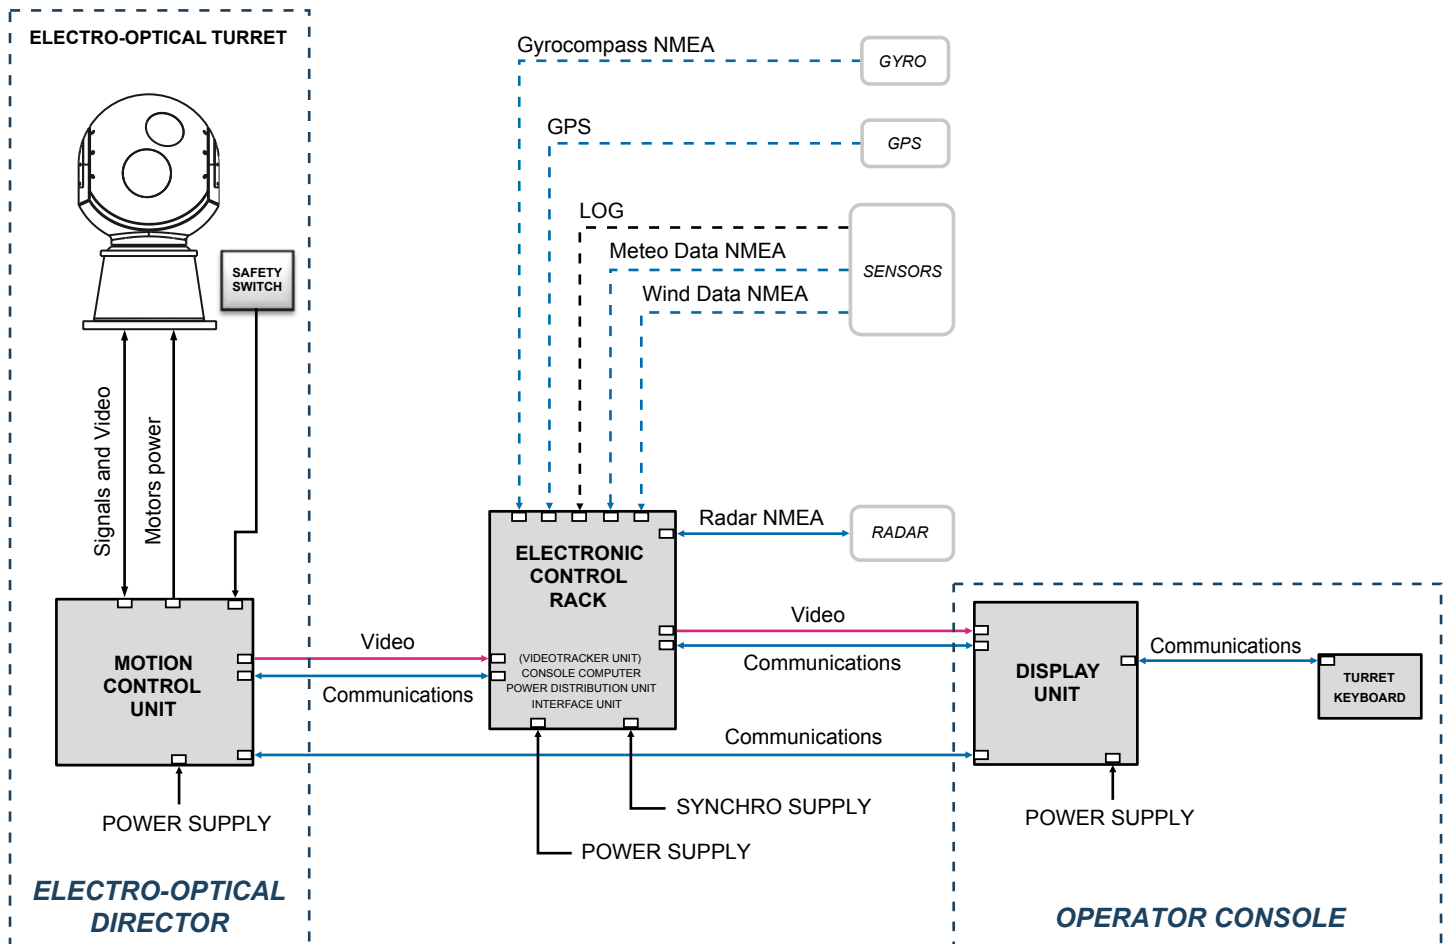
ELECTRO-OPTICAL TURRET

SAFETY SWITCH

Signals and Video

Motors power

MOTION CONTROL UNIT

POWER SUPPLY

ELECTRO-OPTICAL DIRECTOR

Gyrocompass NMEA

GYRO

GPS

GPS

LOG

Meteo Data NMEA

SENSORS

Wind Data NMEA

Radar NMEA

RADAR

ELECTRONIC CONTROL RACK

(VIDEOTRACKER UNIT)
CONSOLE COMPUTER
POWER DISTRIBUTION UNIT
INTERFACE UNIT

Video

Communications

Video

Communications

Communications

SYNCHRO SUPPLY

POWER SUPPLY

DISPLAY UNIT

Communications

TURRET KEYBOARD

POWER SUPPLY

OPERATOR CONSOLE